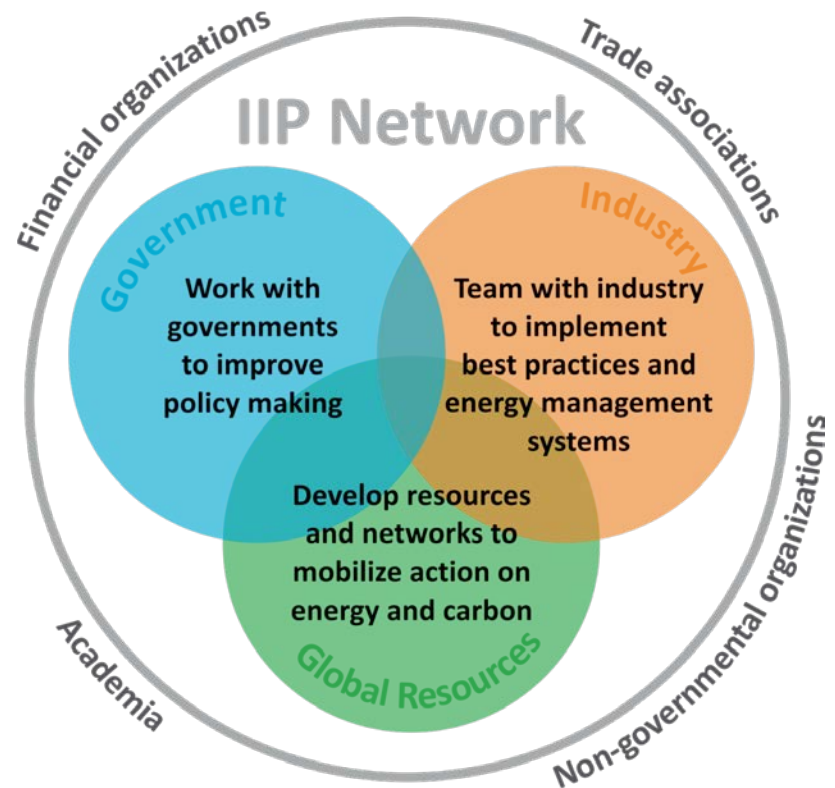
Financial organizations

Trade associations

IIP Network

Government

Work with governments to improve policy making

Industry

Team with industry to implement best practices and energy management systems

Develop resources and networks to mobilize action on energy and carbon

Global Resources

Academia

Non-governmental organizations